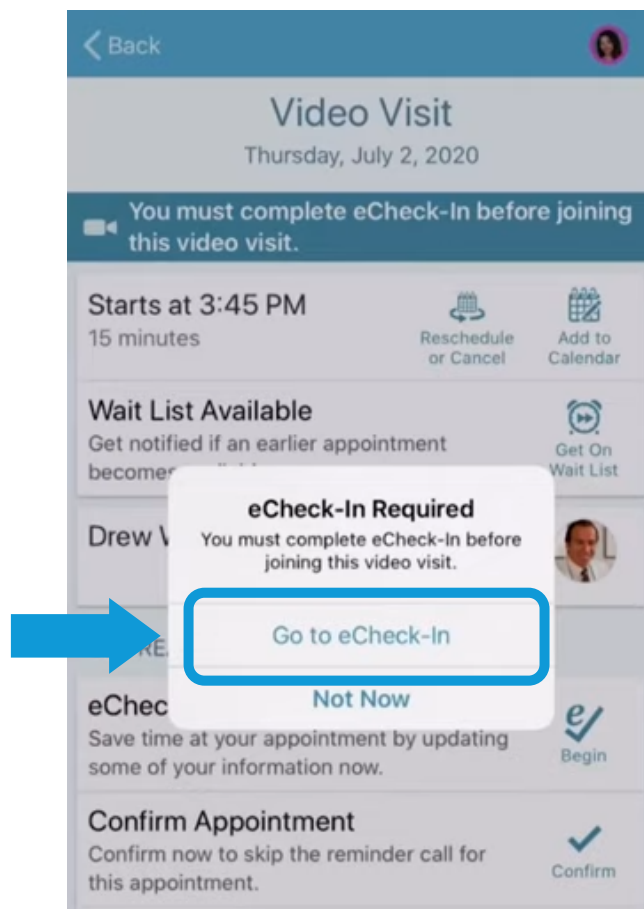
Back

Video Visit
Thursday, July 2, 2020

You must complete eCheck-In before joining this video visit.

Starts at 3:45 PM
15 minutes

Reschedule or Cancel

Add to Calendar

Wait List Available
Get notified if an earlier appointment becomes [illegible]

Get On Wait List

Drew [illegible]

eCheck-In Required
You must complete eCheck-In before joining this video visit.

Go to eCheck-In

Not Now

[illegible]RE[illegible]

eChec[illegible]
Save time at your appointment by updating some of your information now.

Begin

Confirm Appointment
Confirm now to skip the reminder call for this appointment.

Confirm